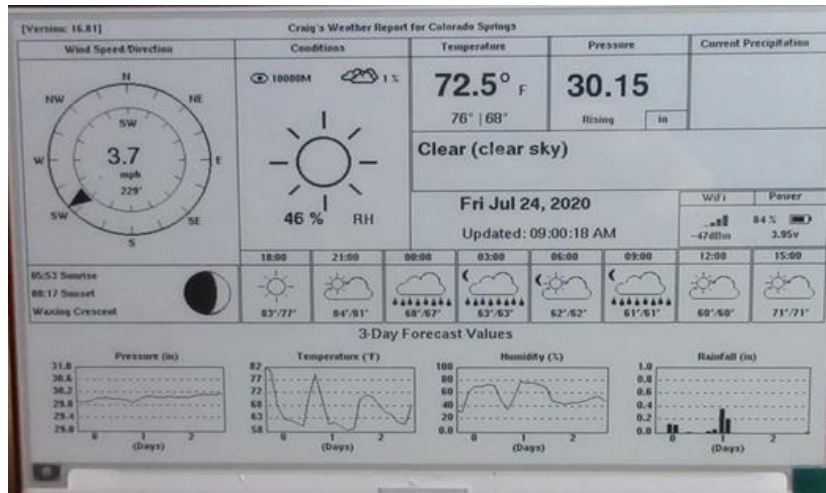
[Version: 16.81]

Craig's Weather Report for Colorado Springs

Wind Speed/Direction

N NE E SE S SW W NW SW

3.7 mph 229°

Conditions

10000M 1 %

46 % RH

Temperature

72.5° F

76° | 68°

Pressure

30.15

Rising in

Current Precipitation

Clear (clear sky)

Fri Jul 24, 2020

Updated: 09:00:18 AM

WiFi -47dBm

Power 84 % 3.95v

05:53 Sunrise
08:17 Sunset
Waxing Crescent

| 18:00 | 21:00 | 00:00 | 03:00 | 06:00 | 09:00 | 12:00 | 15:00 |
|---|---|---|---|---|---|---|---|
| 83°/77° | 84°/81° | 68°/67° | 63°/63° | 62°/62° | 61°/61° | 60°/60° | 71°/71° |

3-Day Forecast Values

Pressure (in)
31.0 30.6 30.2 29.8 29.4 29.0
0 1 2
(Days)

Temperature (°F)
82 77 72 68 63 58
0 1 2
(Days)

Humidity (%)
100 80 60 40 20 0.0
0 1 2
(Days)

Rainfall (in)
1.0 0.8 0.6 0.4 0.2 0.0
0 1 2
(Days)